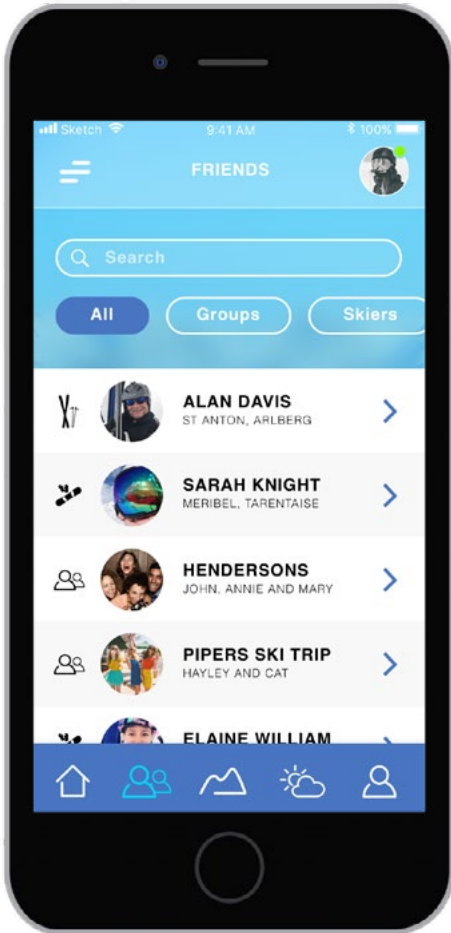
Sketch 9:41 AM 100%

FRIENDS

Search

All Groups Skiers

ALAN DAVIS
ST ANTON, ARLBERG

SARAH KNIGHT
MERIBEL, TARENTAISE

HENDERSONS
JOHN, ANNIE AND MARY

PIPERS SKI TRIP
HAYLEY AND CAT

ELAINE WILLIAM